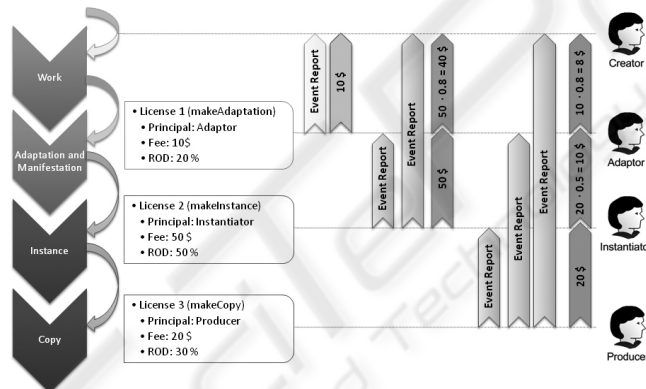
Work

Adaptation and Manifestation

Instance

Copy

• License 1 (makeAdaptation)
• Principal: Adaptor
• Fee: 10$
• ROD: 20 %

• License 2 (makeInstance)
• Principal: Instantiator
• Fee: 50 $
• ROD: 50 %

• License 3 (makeCopy)
• Principal: Producer
• Fee: 20 $
• ROD: 30 %

Event Report

10 $

Event Report

Event Report

50 $

$50 \cdot 0.8 = 40$ $

Event Report

Event Report

Event Report

Event Report

$10 \cdot 0.8 = 8$ $

$20 \cdot 0.5 = 10$ $

20 $

Creator

Adaptor

Instantiato

Produce